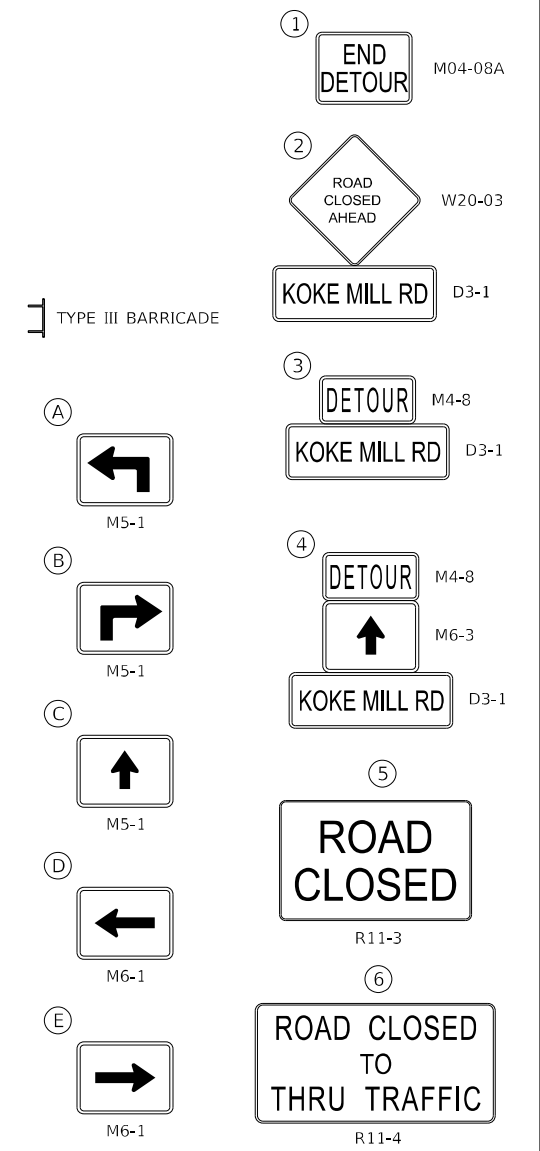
TYPE III BARRICADE

A

M5-1

B

M5-1

C

M5-1

D

M6-1

E

M6-1

1

END DETOUR

M04-08A

2

ROAD CLOSED AHEAD

W20-03

KOKE MILL RD

D3-1

3

DETOUR

M4-8

KOKE MILL RD

D3-1

4

DETOUR

M4-8

M6-3

KOKE MILL RD

D3-1

5

ROAD CLOSED

R11-3

6

ROAD CLOSED TO THRU TRAFFIC

R11-4